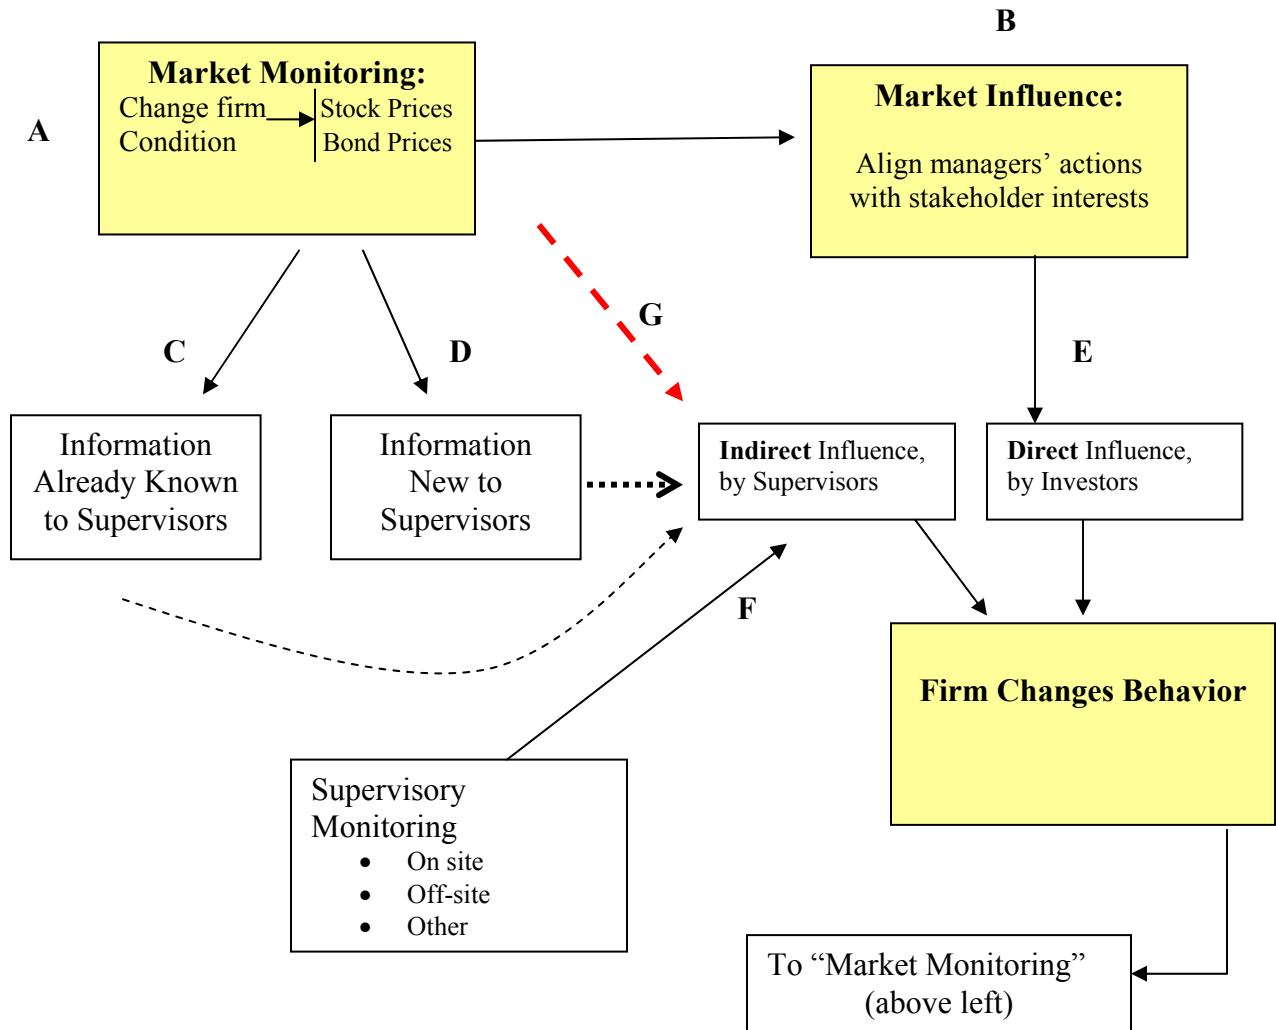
B

A

Market Monitoring:
Change firm Condition
Stock Prices
Bond Prices

Market Influence:

Align managers' actions with stakeholder interests

G

C

D

E

Information Already Known to Supervisors

Information New to Supervisors

**Indirect** Influence, by Supervisors

**Direct** Influence, by Investors

F

Firm Changes Behavior

Supervisory Monitoring
- On site
- Off-site
- Other

To "Market Monitoring" (above left)